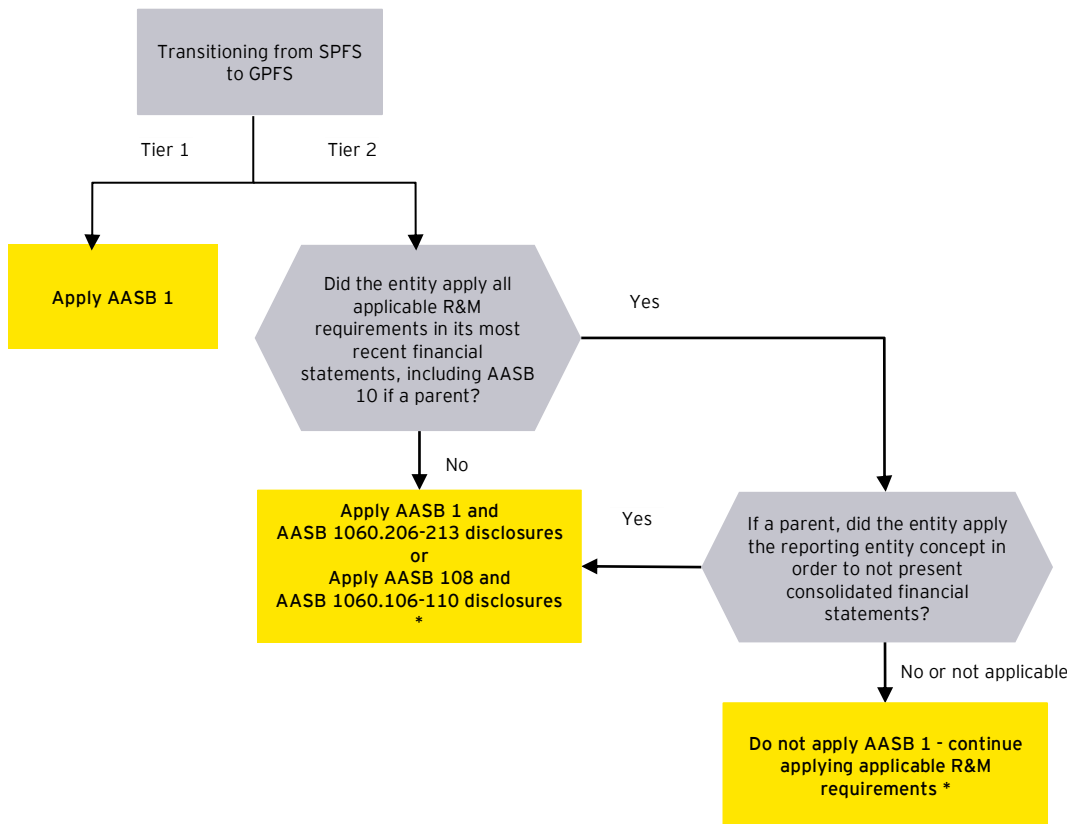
Transitioning from SPFS to GPFS

Tier 1

Tier 2

Apply AASB 1

Did the entity apply all applicable R&M requirements in its most recent financial statements, including AASB 10 if a parent?

Yes

No

Apply AASB 1 and AASB 1060.206-213 disclosures or Apply AASB 108 and AASB 1060.106-110 disclosures *

Yes

If a parent, did the entity apply the reporting entity concept in order to not present consolidated financial statements?

No or not applicable

Do not apply AASB 1 - continue applying applicable R&M requirements *